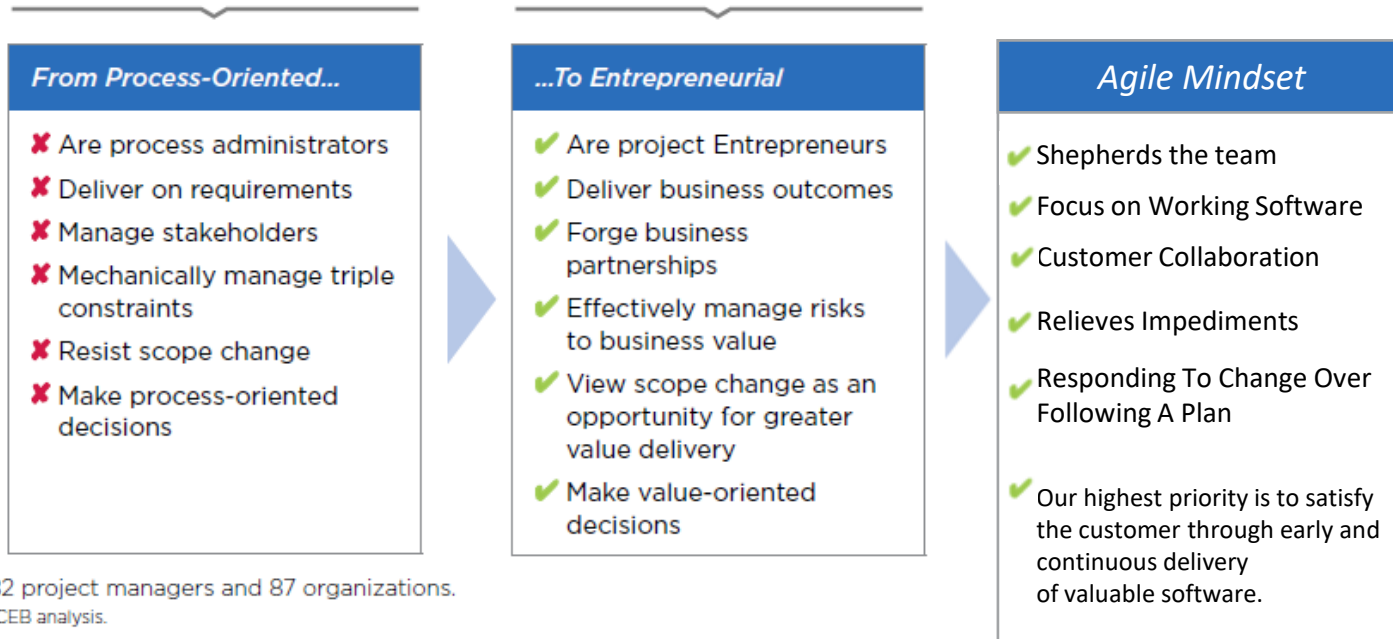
From Process-Oriented...

✘ Are process administrators
✘ Deliver on requirements
✘ Manage stakeholders
✘ Mechanically manage triple constraints
✘ Resist scope change
✘ Make process-oriented decisions

...To Entrepreneurial

✔ Are project Entrepreneurs
✔ Deliver business outcomes
✔ Forge business partnerships
✔ Effectively manage risks to business value
✔ View scope change as an opportunity for greater value delivery
✔ Make value-oriented decisions

Agile Mindset

✔ Shepherds the team
✔ Focus on Working Software
✔ Customer Collaboration
✔ Relieves Impediments
✔ Responding To Change Over Following A Plan
✔ Our highest priority is to satisfy the customer through early and continuous delivery of valuable software.

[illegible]2 project managers and 87 organizations.
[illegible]CEB analysis.